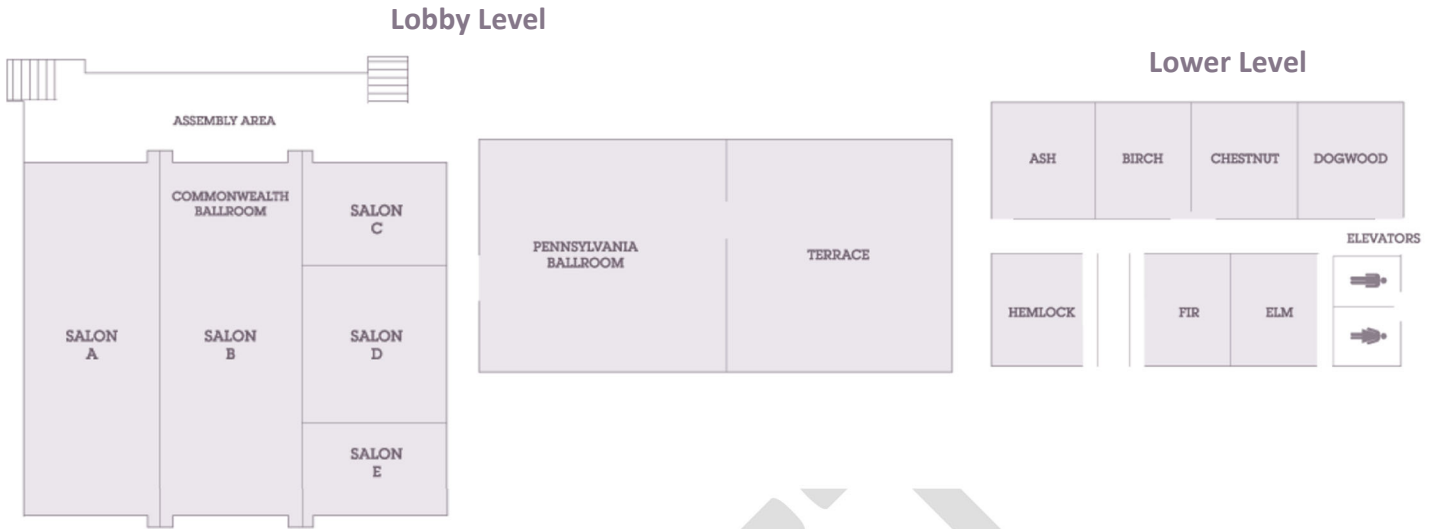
Lobby Level

Lower Level

ASSEMBLY AREA

COMMONWEALTH BALLROOM

SALON C

SALON A

SALON B

SALON D

SALON E

PENNSYLVANIA BALLROOM

TERRACE

ASH

BIRCH

CHESTNUT

DOGWOOD

ELEVATORS

HEMLOCK

FIR

ELM